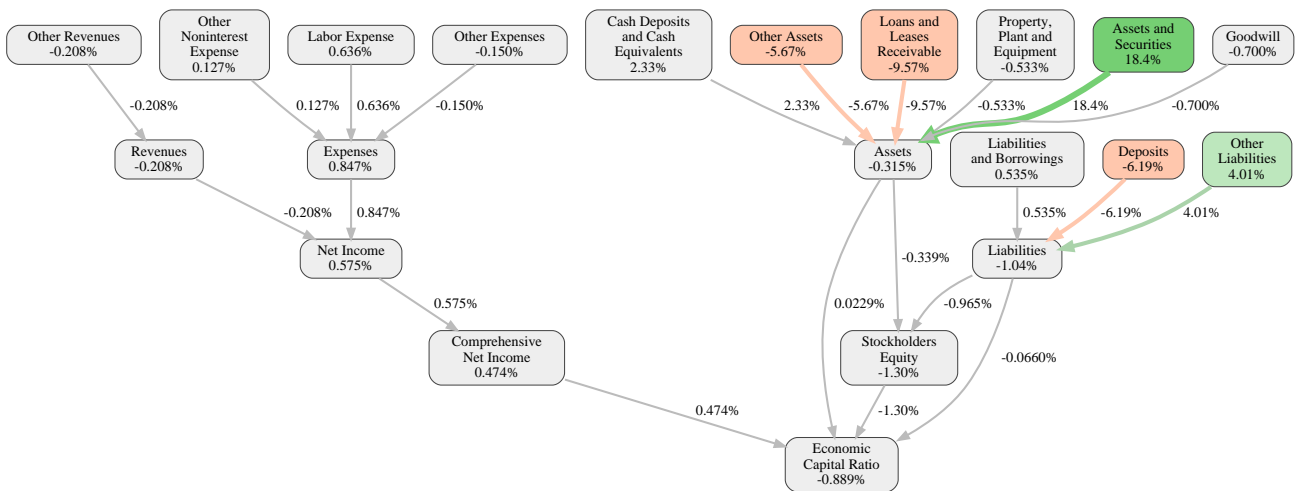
Other Revenues
-0.208%

Other Noninterest Expense
0.127%

Labor Expense
0.636%

Other Expenses
-0.150%

Cash Deposits and Cash Equivalents
2.33%

Other Assets
-5.67%

Loans and Leases Receivable
-9.57%

Property, Plant and Equipment
-0.533%

Assets and Securities
18.4%

Goodwill
-0.700%

-0.208%

0.127%

0.636%

-0.150%

2.33%

-5.67%

-9.57%

-0.533%

18.4%

-0.700%

Revenues
-0.208%

Expenses
0.847%

Assets
-0.315%

Liabilities and Borrowings
0.535%

Deposits
-6.19%

Other Liabilities
4.01%

-0.208%

0.847%

0.535%

-6.19%

4.01%

Net Income
0.575%

-0.339%

Liabilities
-1.04%

0.575%

0.0229%

-0.965%

Comprehensive Net Income
0.474%

Stockholders Equity
-1.30%

-0.0660%

0.474%

-1.30%

Economic Capital Ratio
-0.889%